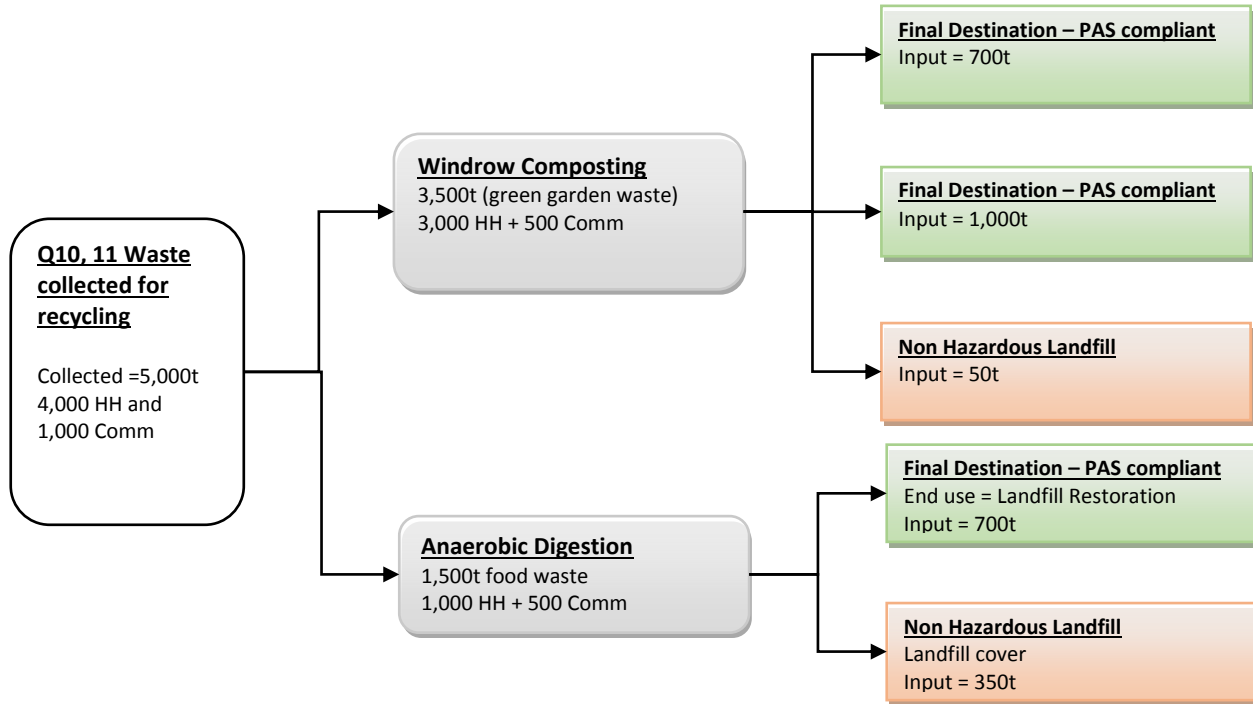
Q10, 11 Waste collected for recycling

Collected =5,000t
4,000 HH and
1,000 Comm

Windrow Composting
3,500t (green garden waste)
3,000 HH + 500 Comm

Anaerobic Digestion
1,500t food waste
1,000 HH + 500 Comm

Final Destination – PAS compliant
Input = 700t

Final Destination – PAS compliant
Input = 1,000t

Non Hazardous Landfill
Input = 50t

Final Destination – PAS compliant
End use = Landfill Restoration
Input = 700t

Non Hazardous Landfill
Landfill cover
Input = 350t